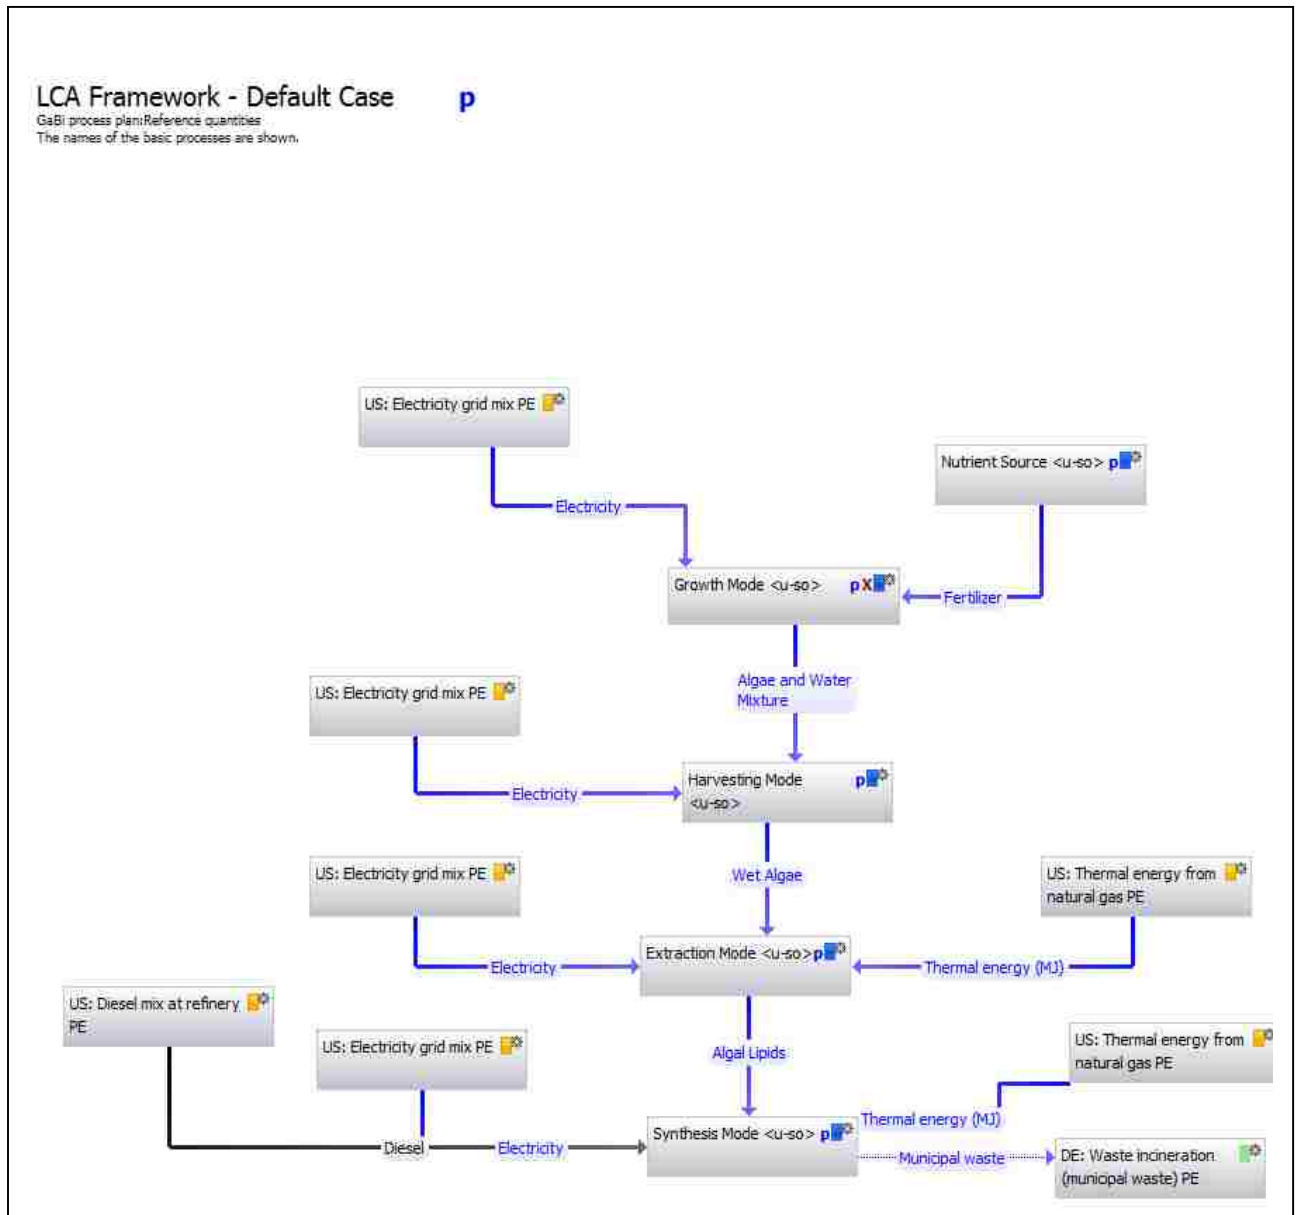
LCA Framework - Default Case p
GaBi process plan:Reference quantities
The names of the basic processes are shown.

US: Electricity grid mix PE

Nutrient Source <u-so> p

Electricity

Growth Mode <u-so> pX

Fertilizer

Algae and Water Mixture

US: Electricity grid mix PE

Electricity

Harvesting Mode <u-so> p

Wet Algae

US: Electricity grid mix PE

US: Thermal energy from natural gas PE

Electricity

Extraction Mode <u-so> p

Thermal energy (MJ)

US: Diesel mix at refinery PE

US: Electricity grid mix PE

Algal Lipids

US: Thermal energy from natural gas PE

Thermal energy (MJ)

Diesel

Electricity

Synthesis Mode <u-so> p

Municipal waste

DE: Waste incineration (municipal waste) PE